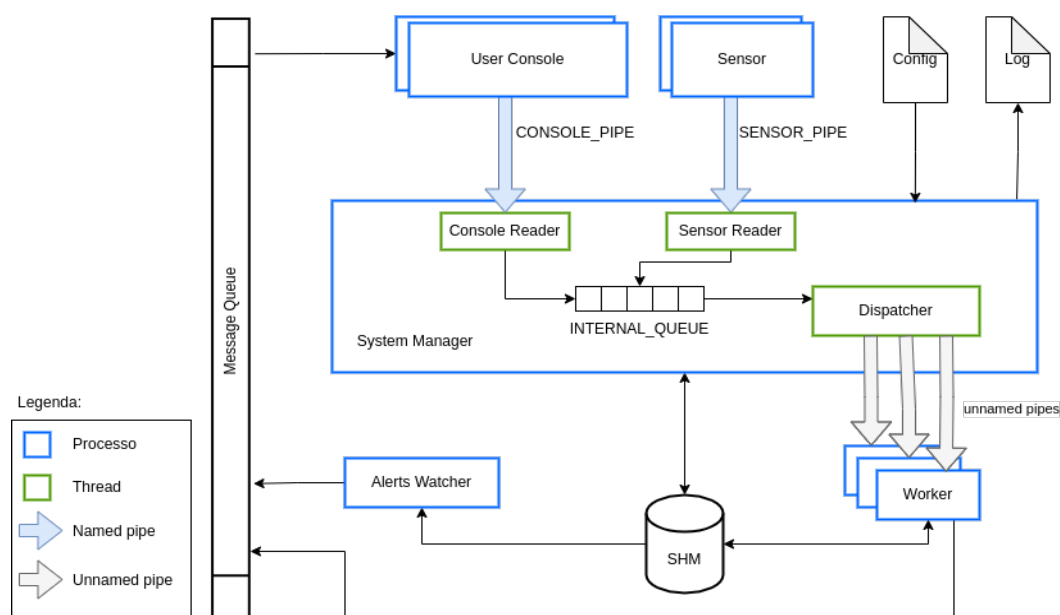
User Console

Sensor

Config

Log

CONSOLE_PIPE

SENSOR_PIPE

Message Queue

Console Reader

Sensor Reader

INTERNAL_QUEUE

Dispatcher

System Manager

Legenda:

Processo

Thread

Named pipe

Unnamed pipe

unnamed pipes

Alerts Watcher

Worker

SHM